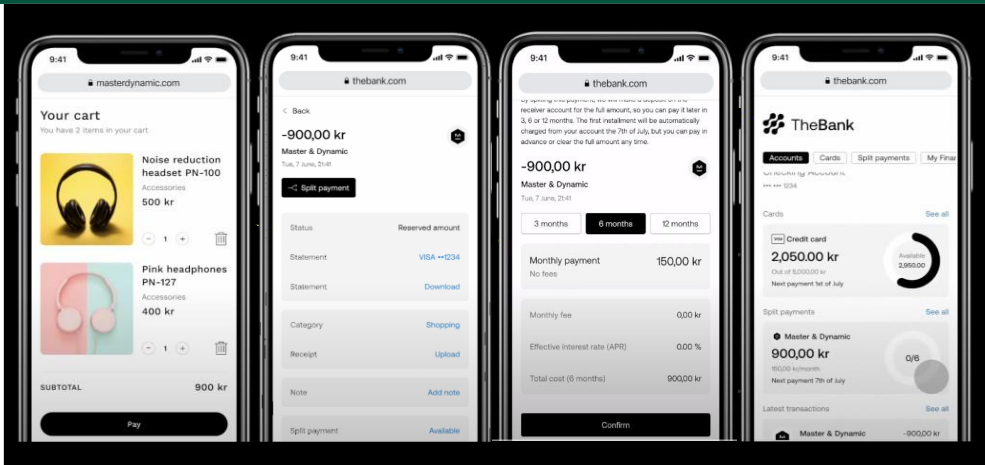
9:41

masterdynamic.com

Your cart

You have 2 items in your cart

Noise reduction headset PN-100

Accessories

500 kr

1

Pink headphones PN-127

Accessories

400 kr

1

SUBTOTAL 900 kr

Pay

9:41

thebank.com

< Back

-900,00 kr

Master & Dynamic

Tue, 7 June, 21:41

Split payment

Status Reserved amount

Statement VISA ••1234

Statement Download

Category Shopping

Receipt Upload

Note Add note

Split payment Available

9:41

thebank.com

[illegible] receiver account for the full amount, so you can pay it later in 3, 6 or 12 months. The first installment will be automatically charged from your account the 7th of July, but you can pay in advance or clear the full amount any time.

-900,00 kr

Master & Dynamic

Tue, 7 June, 21:41

3 months 6 months 12 months

Monthly payment 150,00 kr

No fees

Monthly fee 0,00 kr

Effective interest rate (APR) 0.00 %

Total cost (6 months) 900,00 kr

Confirm

9:41

thebank.com

TheBank

Accounts Cards Split payments My Fina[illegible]

Checking Account

••• ••• 1234

Cards See all

VISA Credit card

2,050.00 kr

Out of 5,000.00 kr

Next payment 1st of July

Available 2,950.00

Split payments See all

Master & Dynamic

900,00 kr

150,00 kr/month

Next payment 7th of July

0/6

Latest transactions See all

Master & Dynamic -900,00 kr